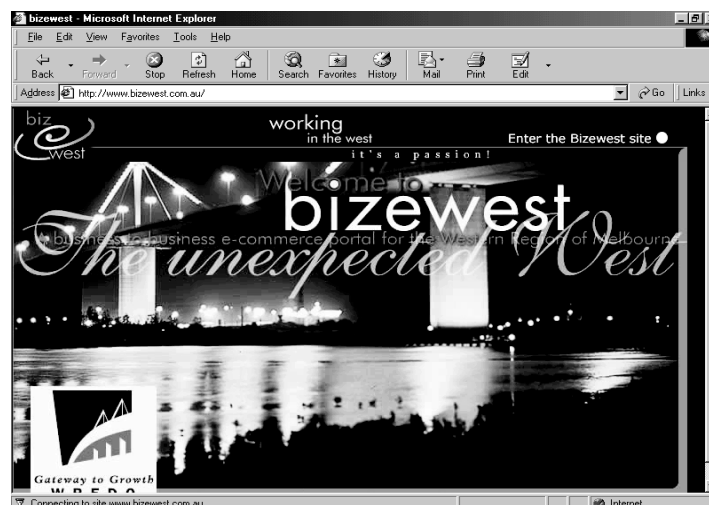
bizewest - Microsoft Internet Explorer

File Edit View Favorites Tools Help

Back Forward Stop Refresh Home Search Favorites History Mail Print Edit

Address http://www.bizewest.com.au/ Go Links

biz west

working in the west

Enter the Bizewest site

it's a passion!

Welcome to bizewest

A business to business e-commerce portal for the Western Region of Melbourne

The unexpected West

Gateway to Growth

W R E D O

Connecting to site www.bizewest.com.au

Internet